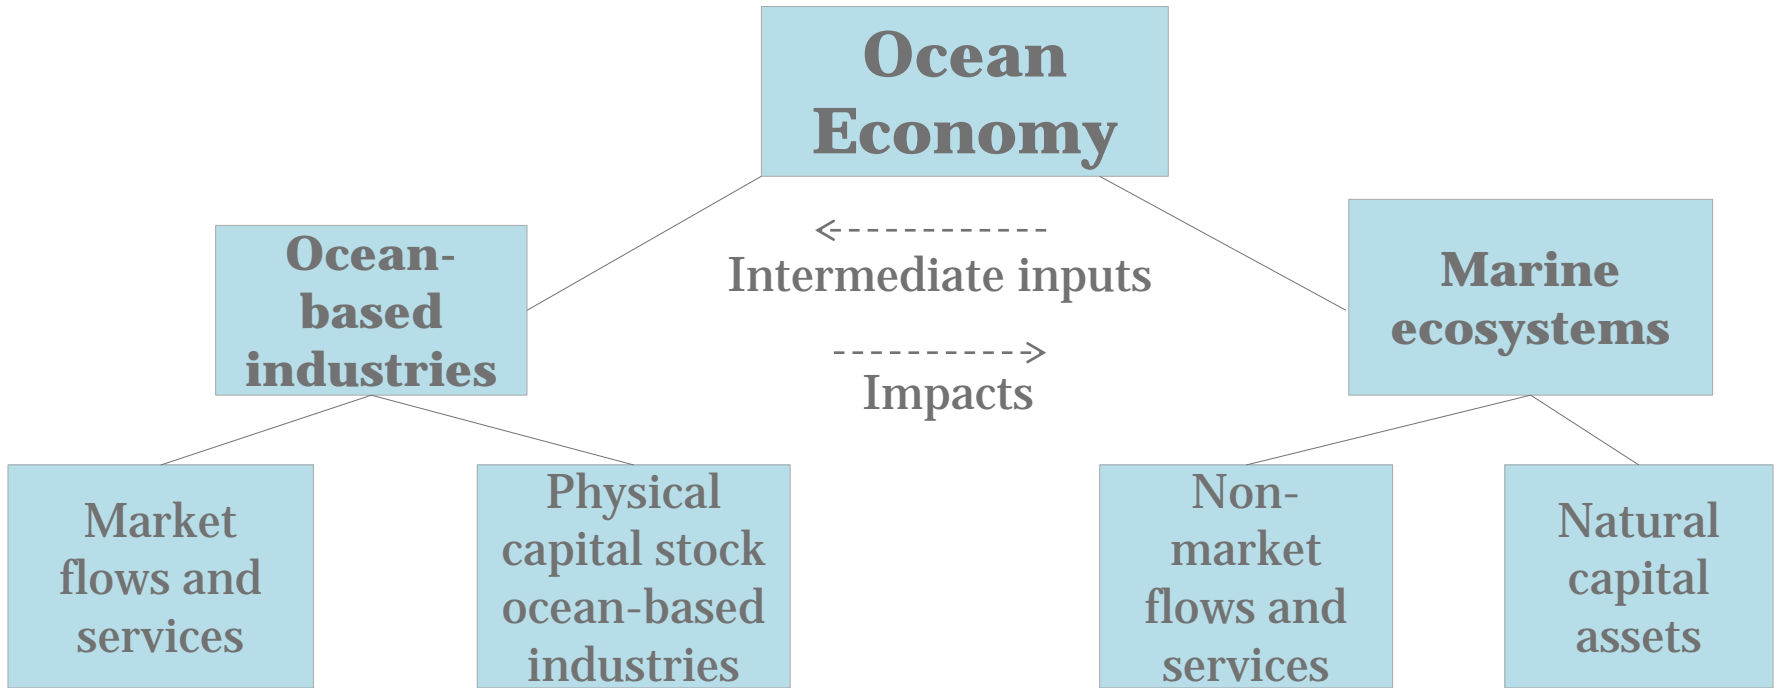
Ocean Economy

Ocean-based industries

Intermediate inputs

Impacts

Marine ecosystems

Market flows and services

Physical capital stock ocean-based industries

Non-market flows and services

Natural capital assets